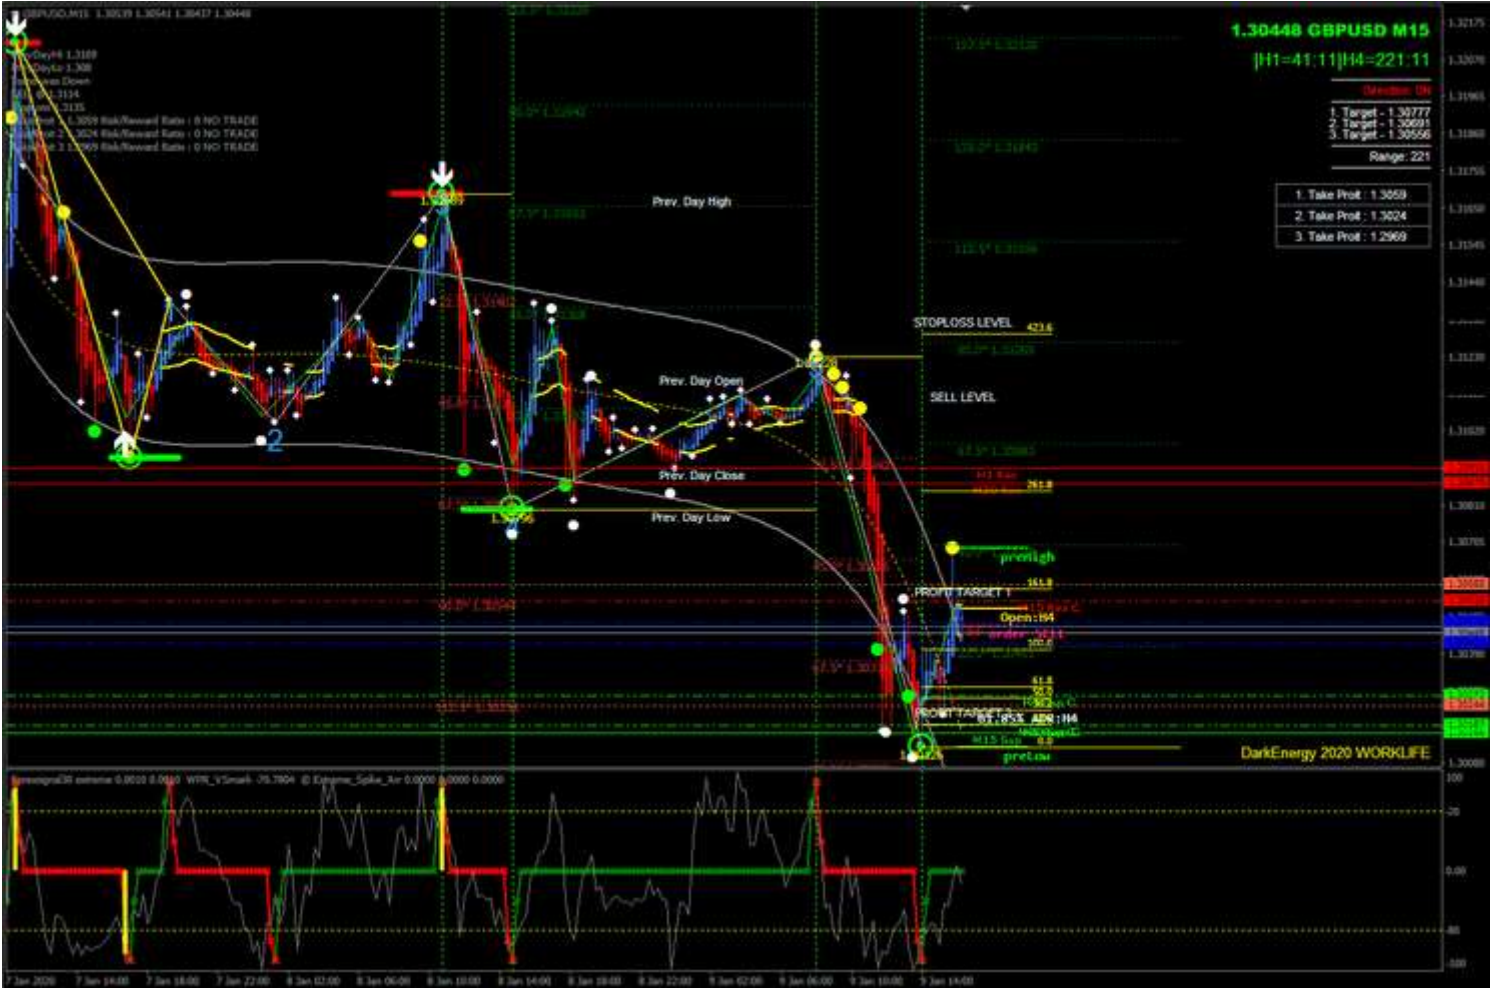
GBPUSD,M15 1.30539 1.30541 1.30437 1.30448

1.30448 GBPUSD M15
|H1=41:11|H4=221:11

1. Target - 1.30777
2. Target - 1.30691
3. Target - 1.30556
Range: 221

1. Take Profit : 1.3059
2. Take Profit : 1.3024
3. Take Profit : 1.2969

Prev. Day High
Prev. Day Open
Prev. Day Close
Prev. Day Low
STOPLOSS LEVEL
SELL LEVEL
PROFIT TARGET 1
PROFIT TARGET 2
Open:H4
preHigh
preLow
ADR:H4
423.6
261.8
161.8
100.0
61.8
0.0
2

DarkEnergy 2020 WORKLIFE

WPR_VSmart -76.7804

1.32175
1.32070
1.31965
1.31860
1.31755
1.31650
1.31545
1.31440
1.31230
1.31020
1.30810
1.30705
1.30390
1.30080

100
-20
0.00
-80
-100

7 Jan 2020
7 Jan 14:00
7 Jan 18:00
7 Jan 22:00
8 Jan 02:00
8 Jan 06:00
8 Jan 10:00
8 Jan 14:00
8 Jan 18:00
8 Jan 22:00
9 Jan 02:00
9 Jan 06:00
9 Jan 10:00
9 Jan 14:00